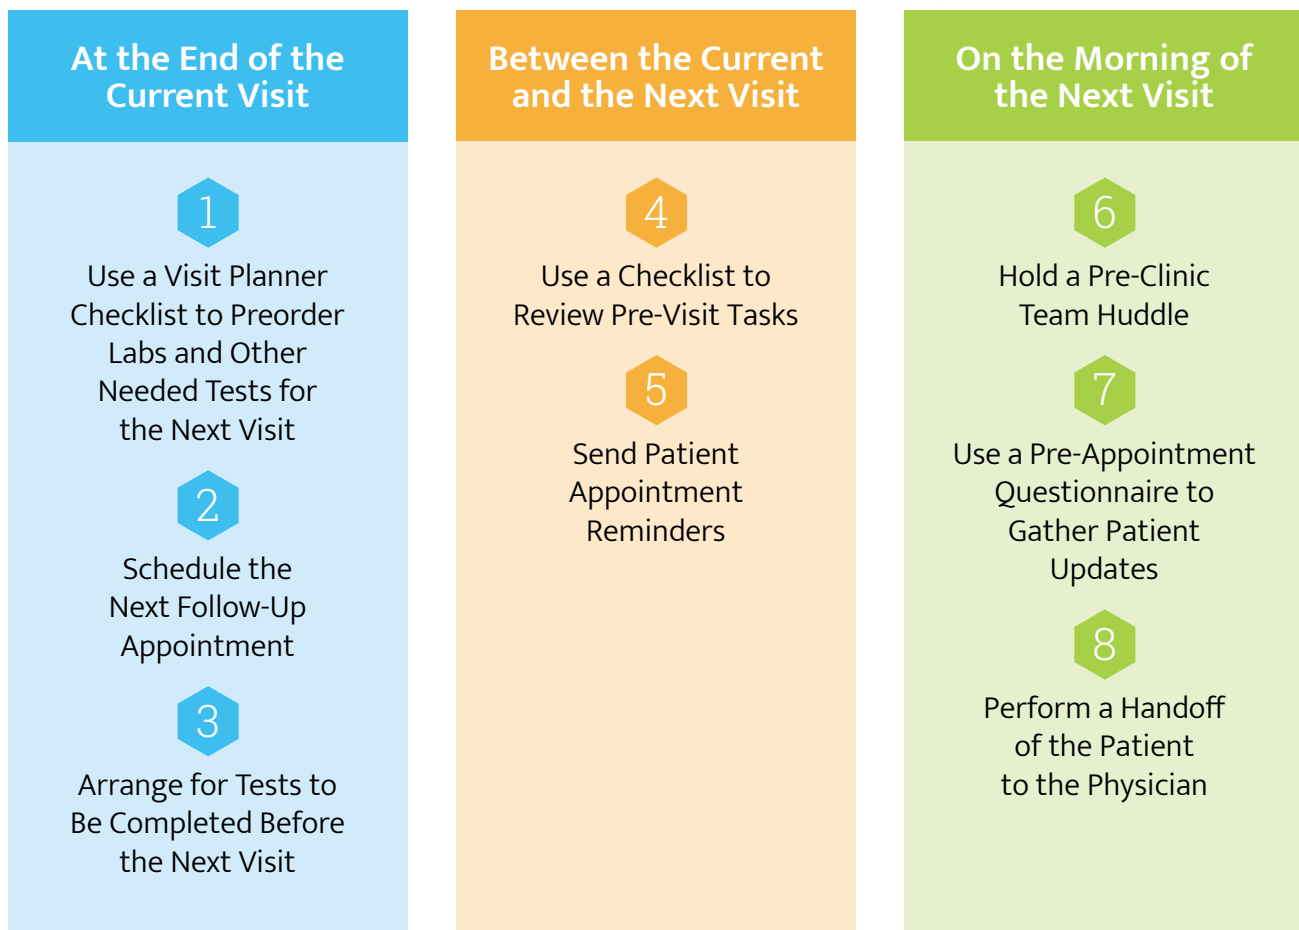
At the End of the Current Visit

1

Use a Visit Planner Checklist to Preorder Labs and Other Needed Tests for the Next Visit

2

Schedule the Next Follow-Up Appointment

3

Arrange for Tests to Be Completed Before the Next Visit

Between the Current and the Next Visit

4

Use a Checklist to Review Pre-Visit Tasks

5

Send Patient Appointment Reminders

On the Morning of the Next Visit

6

Hold a Pre-Clinic Team Huddle

7

Use a Pre-Appointment Questionnaire to Gather Patient Updates

8

Perform a Handoff of the Patient to the Physician